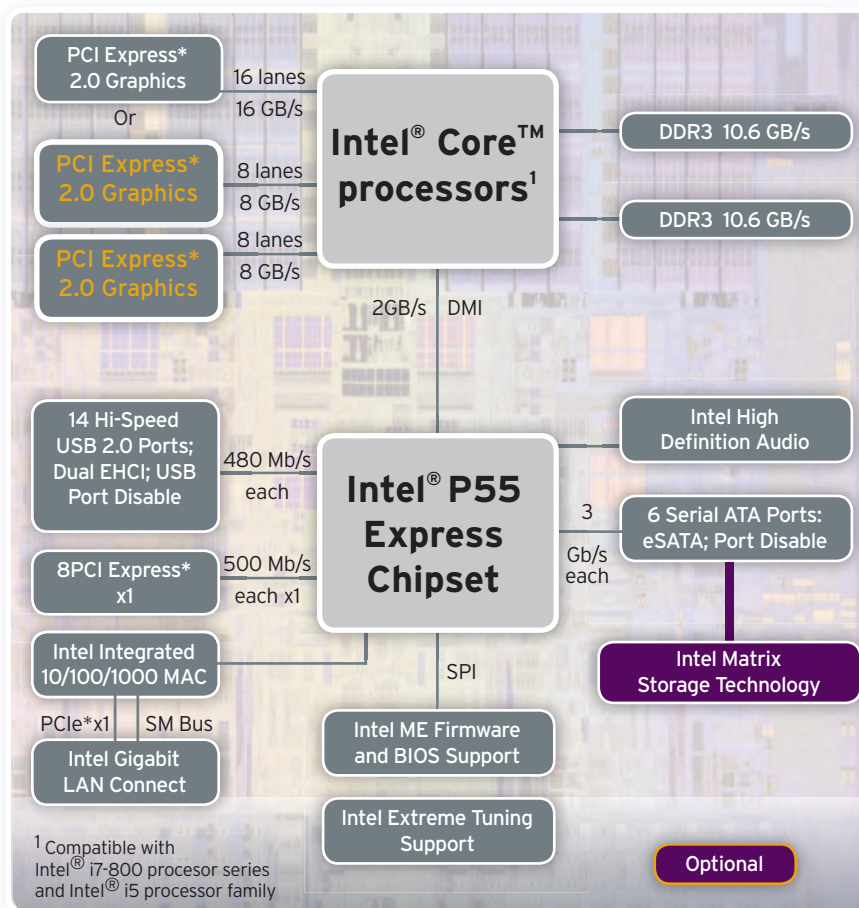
PCI Express* 2.0 Graphics

16 lanes
16 GB/s

Or

PCI Express* 2.0 Graphics

8 lanes
8 GB/s

PCI Express* 2.0 Graphics

8 lanes
8 GB/s

Intel® Core™ processors$^1$

DDR3 10.6 GB/s

DDR3 10.6 GB/s

2GB/s DMI

14 Hi-Speed USB 2.0 Ports; Dual EHCI; USB Port Disable

480 Mb/s each

Intel® P55 Express Chipset

Intel High Definition Audio

3 Gb/s each

6 Serial ATA Ports: eSATA; Port Disable

8PCI Express* x1

500 Mb/s each x1

Intel Matrix Storage Technology

Intel Integrated 10/100/1000 MAC

SPI

PCIe*x1 SM Bus

Intel Gigabit LAN Connect

Intel ME Firmware and BIOS Support

Intel Extreme Tuning Support

$^1$ Compatible with Intel® i7-800 procesor series and Intel® i5 processor family

Optional